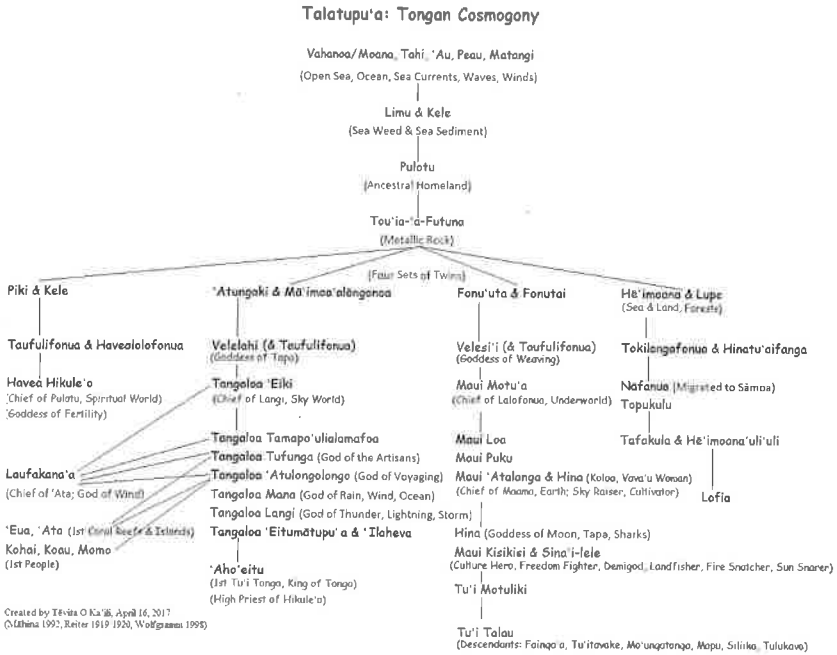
Talatupu'a: Tongan Cosmogony

Vahanoa/Moana, Tahi, 'Au, Peau, Matangi
(Open Sea, Ocean, Sea Currents, Waves, Winds)

Limu & Kele
(Sea Weed & Sea Sediment)

Pulotu
(Ancestral Homeland)

Tou'ia-'a-Futuna
(Metallic Rock)

(Four Sets of Twins)

Piki & Kele

Taufulifonua & Havealolofonua

Havea Hikule'o
(Chief of Pulotu, Spiritual World)
(Goddess of Fertility)

Laufakana'a
(Chief of 'Ata; God of Wind)

'Eua, 'Ata (1st Coral Reefs & Islands)
Kohai, Koau, Momo
(1st People)

'Atungaki & Ma'imoa'alongonoa

Velelahi (& Taufulifonua)
(Goddess of Tapa)

Tangaloa 'Eiki
(Chief of Langi, Sky World)

Tangaloa Tamapo'ulialamafoa
Tangaloa Tufunga (God of the Artisans)
Tangaloa 'Atulongolongo (God of Voyaging)
Tangaloa Mana (God of Rain, Wind, Ocean)
Tangaloa Langi (God of Thunder, Lightning, Storm)
Tangaloa 'Eitumātupu'a & 'Ilaheva

'Aho'eitu
(1st Tu'i Tonga, King of Tonga)
(High Priest of Hikule'o)

Fonu'uta & Fonutai

Velesi'i (& Taufulifonua)
(Goddess of Weaving)

Maui Motu'a
(Chief of Lalofonua, Underworld)

Maui Loa
Maui Puku
Maui 'Atalanga & Hina (Koloa, Vava'u Woman)
(Chief of Maama, Earth; Sky Raiser, Cultivator)

Hina (Goddess of Moon, Tapa, Sharks)
Maui Kisikisi & Sina'i-lele
(Culture Hero, Freedom Fighter, Demigod, Landfisher, Fire Snatcher, Sun Snarer)

Tu'i Motuliki

Tu'i Talau
(Descendants: Fainga'a, Tu'itavake, Mo'ungatonga, Mapu, Silisiko, Tulukava)

Hē'imoana & Lupe
(Sea & Land, Forests)

Tokilangafonua & Hinatu'aifanga

Nafanua (Migrated to Sāmoa)
Topukulu

Tafakula & Hē'imoana'uli'uli

Lofia

Created by Tēvita O Ka'ili, April 16, 2017
(Māhina 1992, Reiter 1919 1920, Wolfgramm 1998)